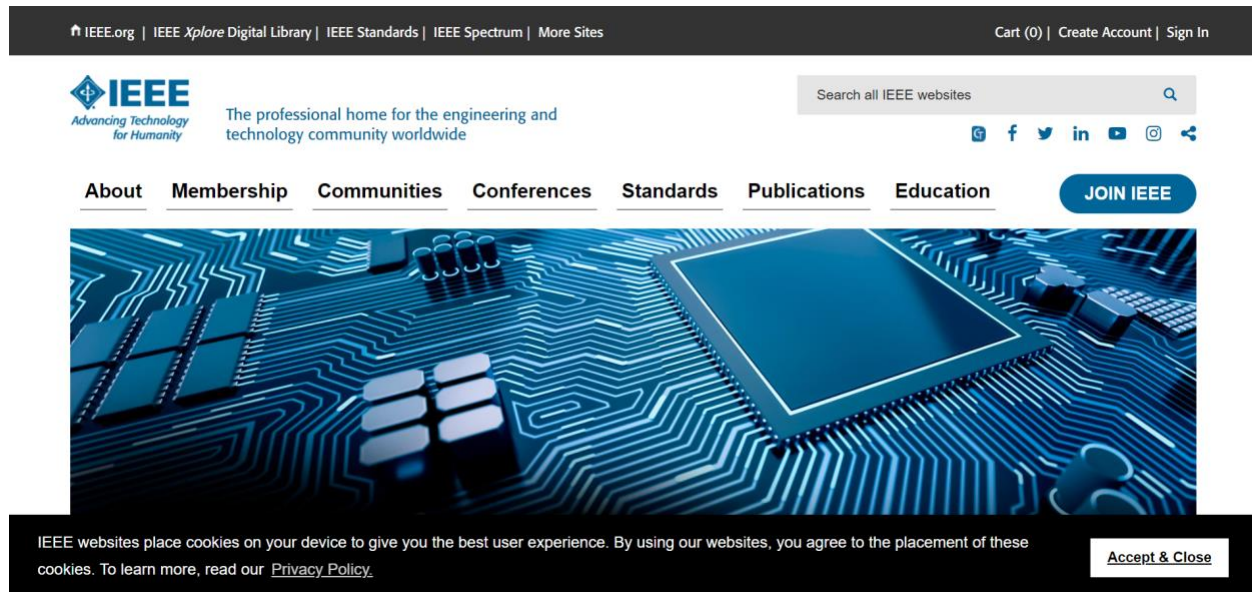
IEEE.org | IEEE Xplore Digital Library | IEEE Standards | IEEE Spectrum | More Sites

Cart (0) | Create Account | Sign In

IEEE
Advancing Technology for Humanity

The professional home for the engineering and technology community worldwide

Search all IEEE websites

About Membership Communities Conferences Standards Publications Education

JOIN IEEE

IEEE websites place cookies on your device to give you the best user experience. By using our websites, you agree to the placement of these cookies. To learn more, read our Privacy Policy.

Accept & Close